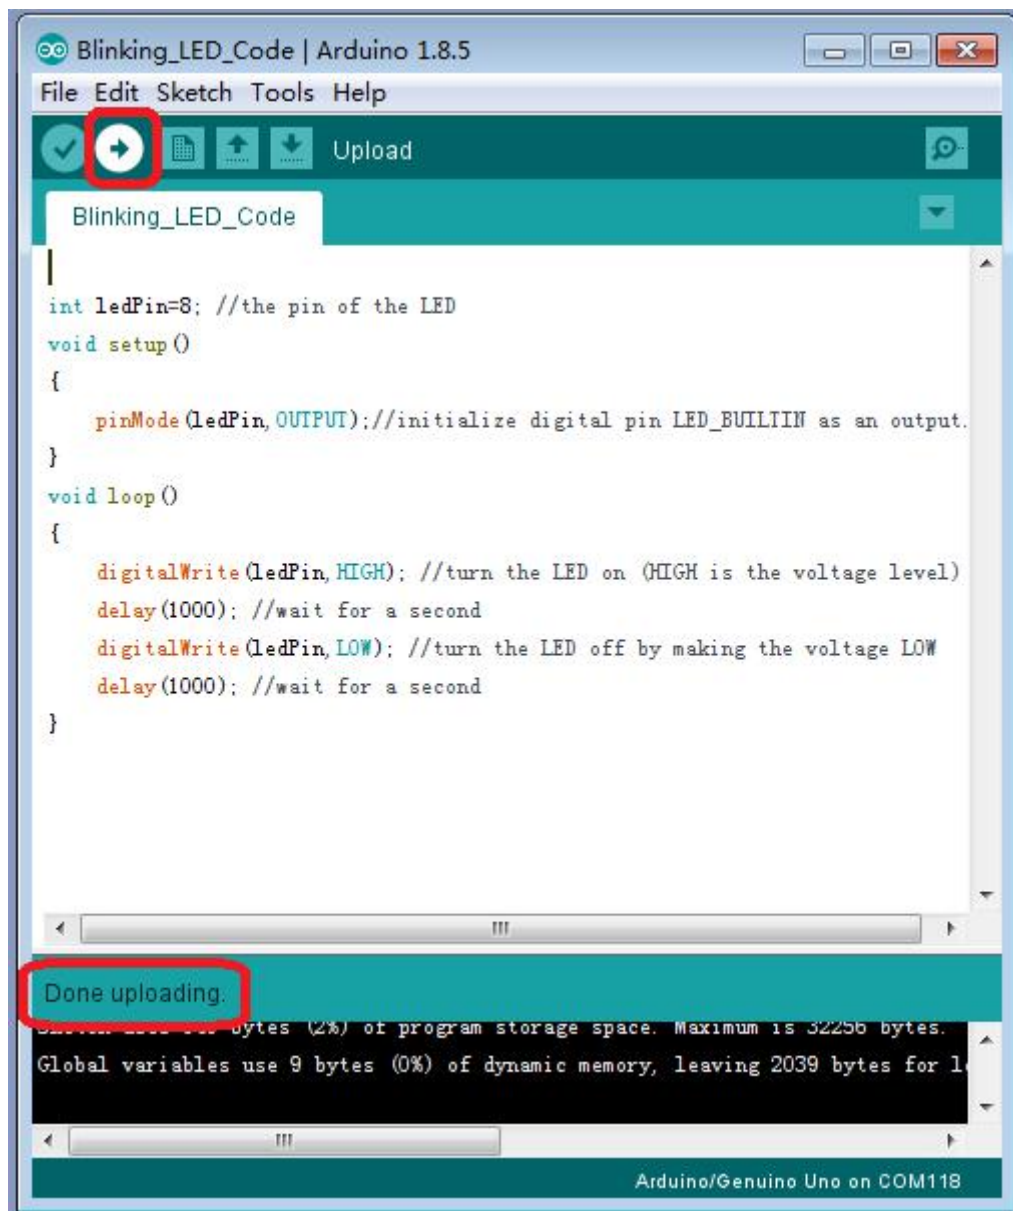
Blinking_LED_Code | Arduino 1.8.5

File Edit Sketch Tools Help

Upload

Blinking_LED_Code

int ledPin=8; //the pin of the LED
void setup()
{
pinMode(ledPin,OUTPUT);//initialize digital pin LED_BUILTIN as an output.
}
void loop()
{
digitalWrite(ledPin,HIGH); //turn the LED on (HIGH is the voltage level)
delay(1000); //wait for a second
digitalWrite(ledPin,LOW); //turn the LED off by making the voltage LOW
delay(1000); //wait for a second
}

Done uploading.

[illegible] bytes (2%) of program storage space. Maximum is 32256 bytes.
Global variables use 9 bytes (0%) of dynamic memory, leaving 2039 bytes for l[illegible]

Arduino/Genuino Uno on COM118